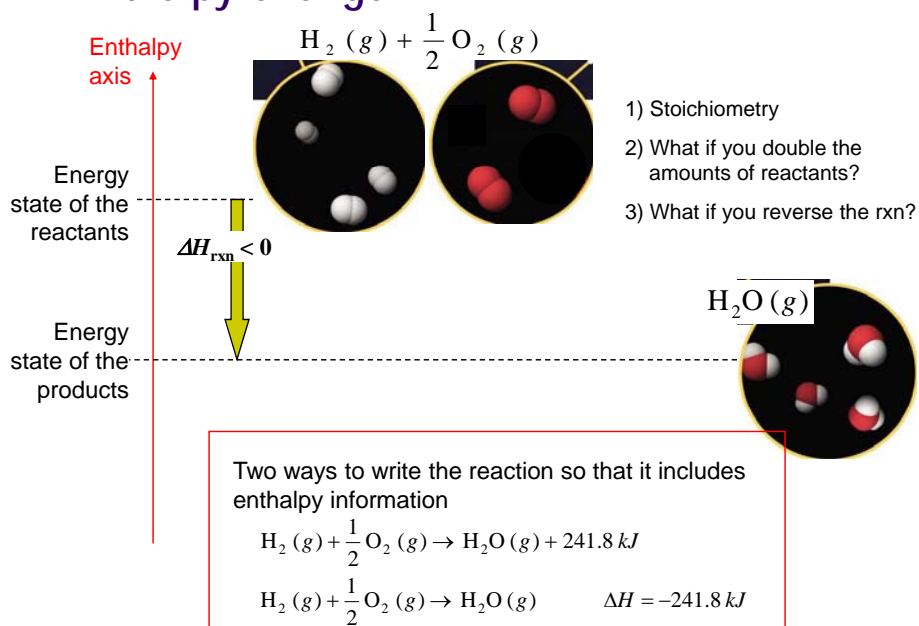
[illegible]

Enthalpy axis

$H_2\ (g) + \frac{1}{2}\ O_2\ (g)$

1) Stoichiometry

2) What if you double the amounts of reactants?

3) What if you reverse the rxn?

Energy state of the reactants

$\Delta H_{rxn} < 0$

$H_2O\ (g)$

Energy state of the products

Two ways to write the reaction so that it includes enthalpy information

$H_2\ (g) + \frac{1}{2}\ O_2\ (g) \rightarrow H_2O\ (g) + 241.8\ kJ$

$H_2\ (g) + \frac{1}{2}\ O_2\ (g) \rightarrow H_2O\ (g) \qquad \Delta H = -241.8\ kJ$